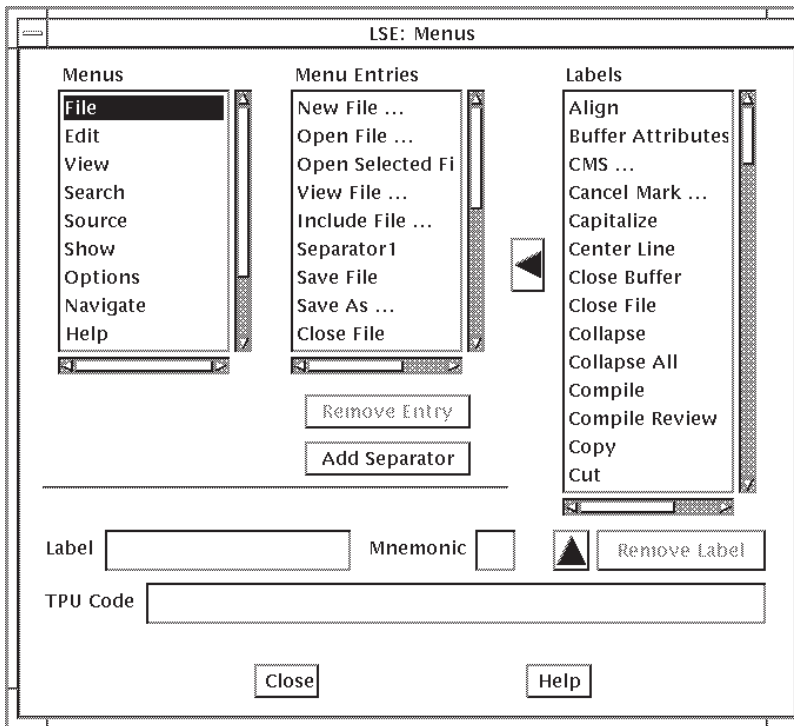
LSE: Menus

Menus
File
Edit
View
Search
Source
Show
Options
Navigate
Help

Menu Entries
New File ...
Open File ...
Open Selected Fi
View File ...
Include File ...
Separator1
Save File
Save As ...
Close File

Remove Entry

Add Separator

Labels
Align
Buffer Attributes
CMS ...
Cancel Mark ...
Capitalize
Center Line
Close Buffer
Close File
Collapse
Collapse All
Compile
Compile Review
Copy
Cut

Label

Mnemonic

Remove Label

TPU Code

Close

Help